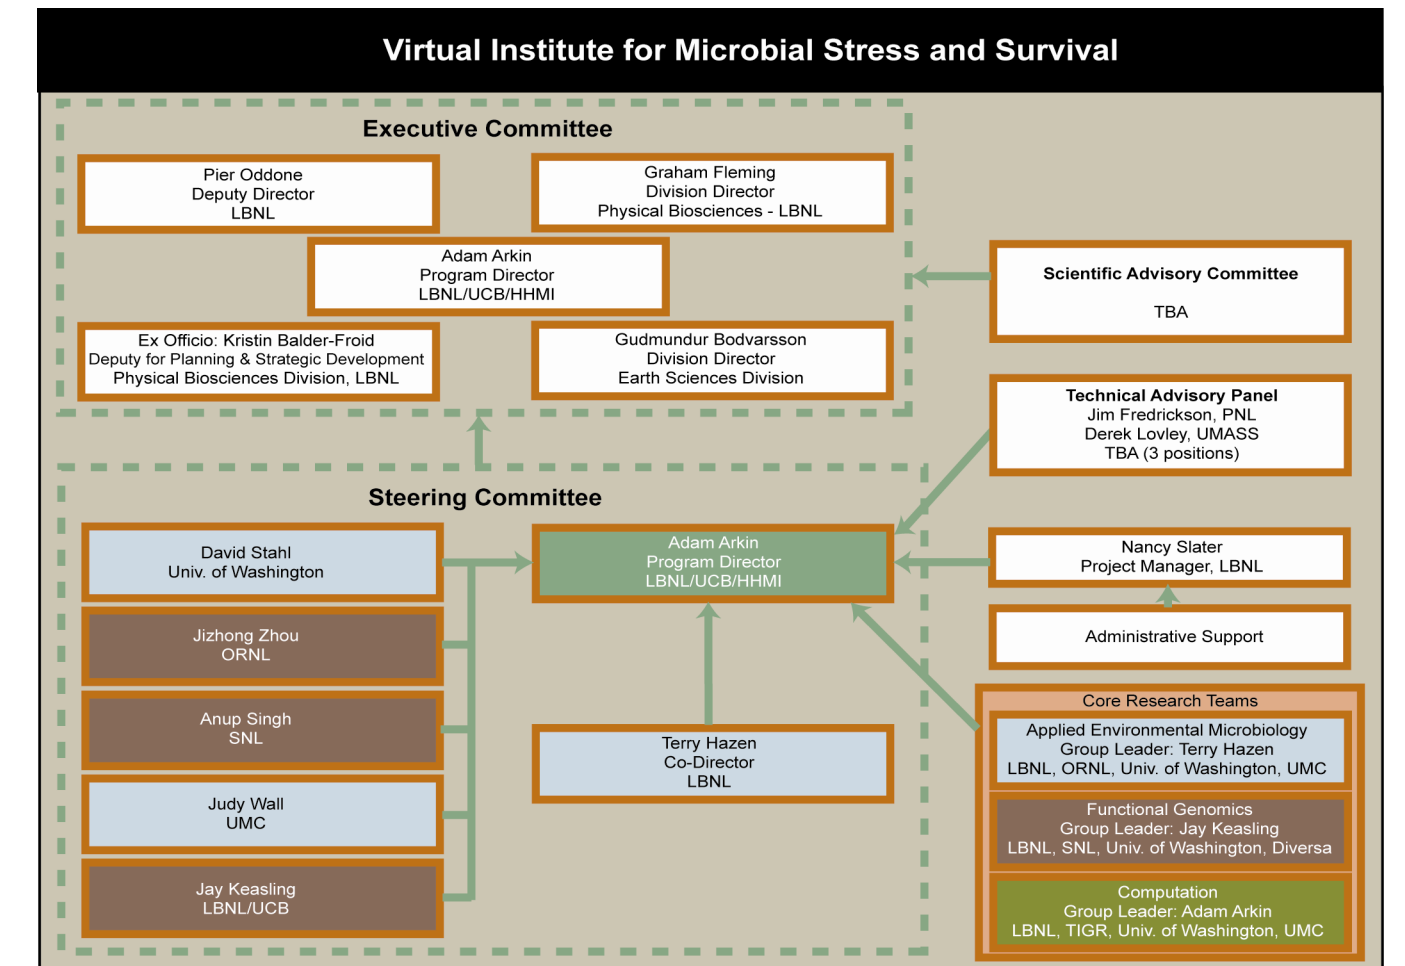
Virtual Institute for Microbial Stress and Survival

Executive Committee

Pier Oddone
Deputy Director
LBNL

Graham Fleming
Division Director
Physical Biosciences - LBNL

Adam Arkin
Program Director
LBNL/UCB/HHMI

Ex Officio: Kristin Balder-Froid
Deputy for Planning & Strategic Development
Physical Biosciences Division, LBNL

Gudmundur Bodvarsson
Division Director
Earth Sciences Division

Scientific Advisory Committee

TBA

Technical Advisory Panel
Jim Fredrickson, PNL
Derek Lovley, UMASS
TBA (3 positions)

Steering Committee

David Stahl
Univ. of Washington

Adam Arkin
Program Director
LBNL/UCB/HHMI

Nancy Slater
Project Manager, LBNL

Jizhong Zhou
ORNL

Administrative Support

Anup Singh
SNL

Core Research Teams

Applied Environmental Microbiology
Group Leader: Terry Hazen
LBNL, ORNL, Univ. of Washington, UMC

Terry Hazen
Co-Director
LBNL

Judy Wall
UMC

Functional Genomics
Group Leader: Jay Keasling
LBNL, SNL, Univ. of Washington, Diversa

Jay Keasling
LBNL/UCB

Computation
Group Leader: Adam Arkin
LBNL, TIGR, Univ. of Washington, UMC